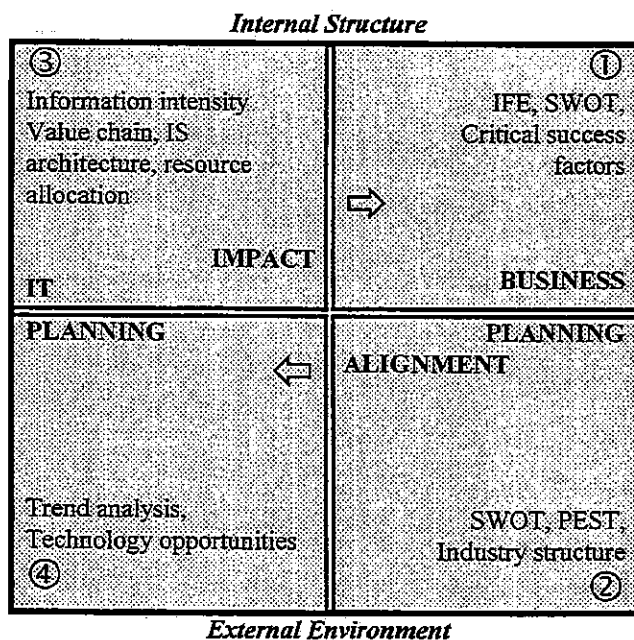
*Internal Structure*

③
Information intensity, Value chain, IS architecture, resource allocation

IMPACT
IT

①
IFE, SWOT, Critical success factors

BUSINESS

PLANNING

Trend analysis, Technology opportunities
④

PLANNING
ALIGNMENT

SWOT, PEST, Industry structure
②

*External Environment*